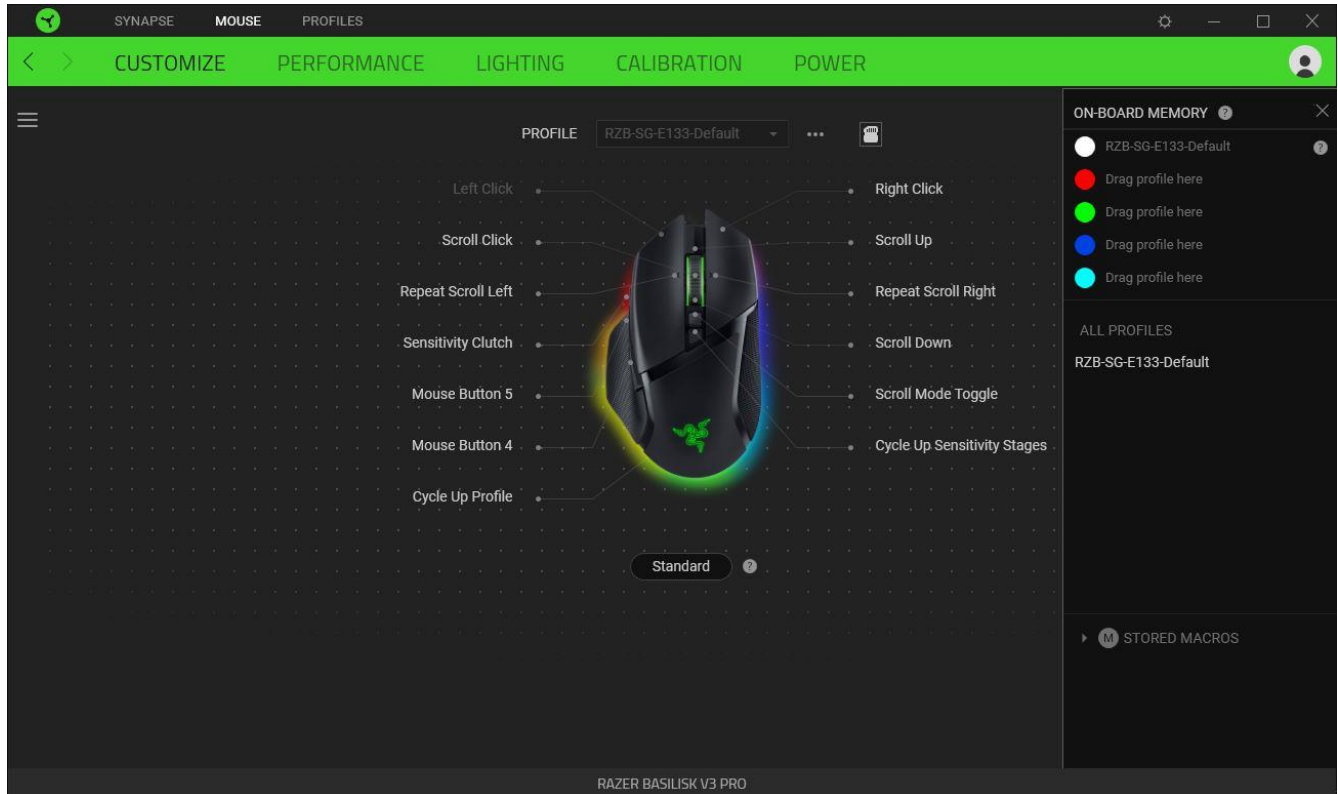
SYNAPSE MOUSE PROFILES

CUSTOMIZE PERFORMANCE LIGHTING CALIBRATION POWER

PROFILE RZB-SG-E133-Default ...

Left Click
Scroll Click
Repeat Scroll Left
Sensitivity Clutch
Mouse Button 5
Mouse Button 4
Cycle Up Profile

Right Click
Scroll Up
Repeat Scroll Right
Scroll Down
Scroll Mode Toggle
Cycle Up Sensitivity Stages

Standard ?

ON-BOARD MEMORY ?
RZB-SG-E133-Default ?
Drag profile here
Drag profile here
Drag profile here
Drag profile here

ALL PROFILES
RZB-SG-E133-Default

M STORED MACROS

RAZER BASILISK V3 PRO